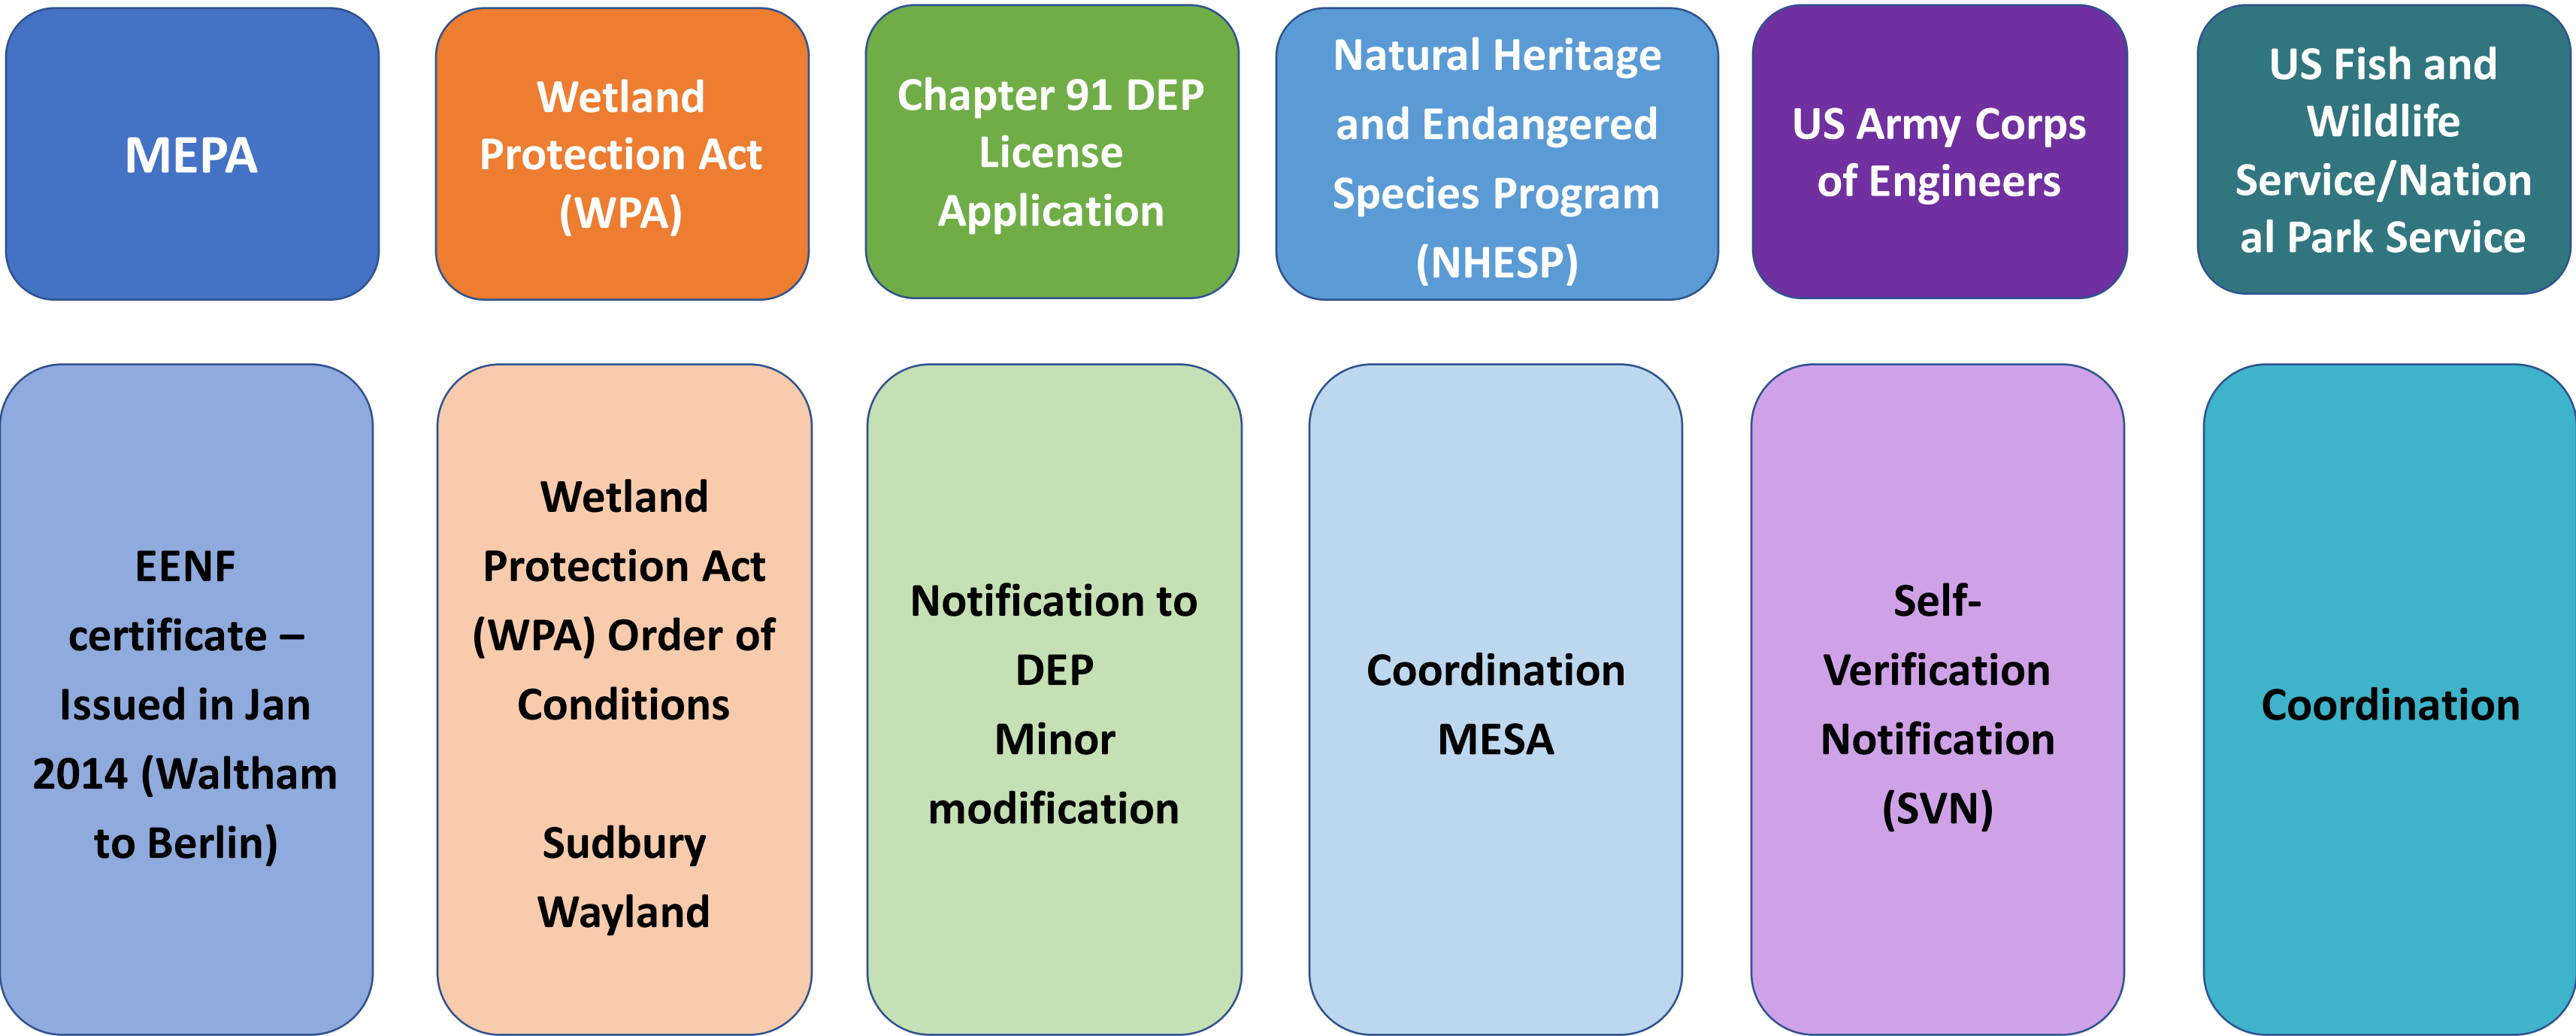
MEPA

Wetland Protection Act (WPA)

Chapter 91 DEP License Application

Natural Heritage and Endangered Species Program (NHESP)

US Army Corps of Engineers

US Fish and Wildlife Service/National Park Service

EENF certificate – Issued in Jan 2014 (Waltham to Berlin)

Wetland Protection Act (WPA) Order of Conditions

Sudbury
Wayland

Notification to DEP
Minor modification

Coordination
MESA

Self-Verification Notification (SVN)

Coordination